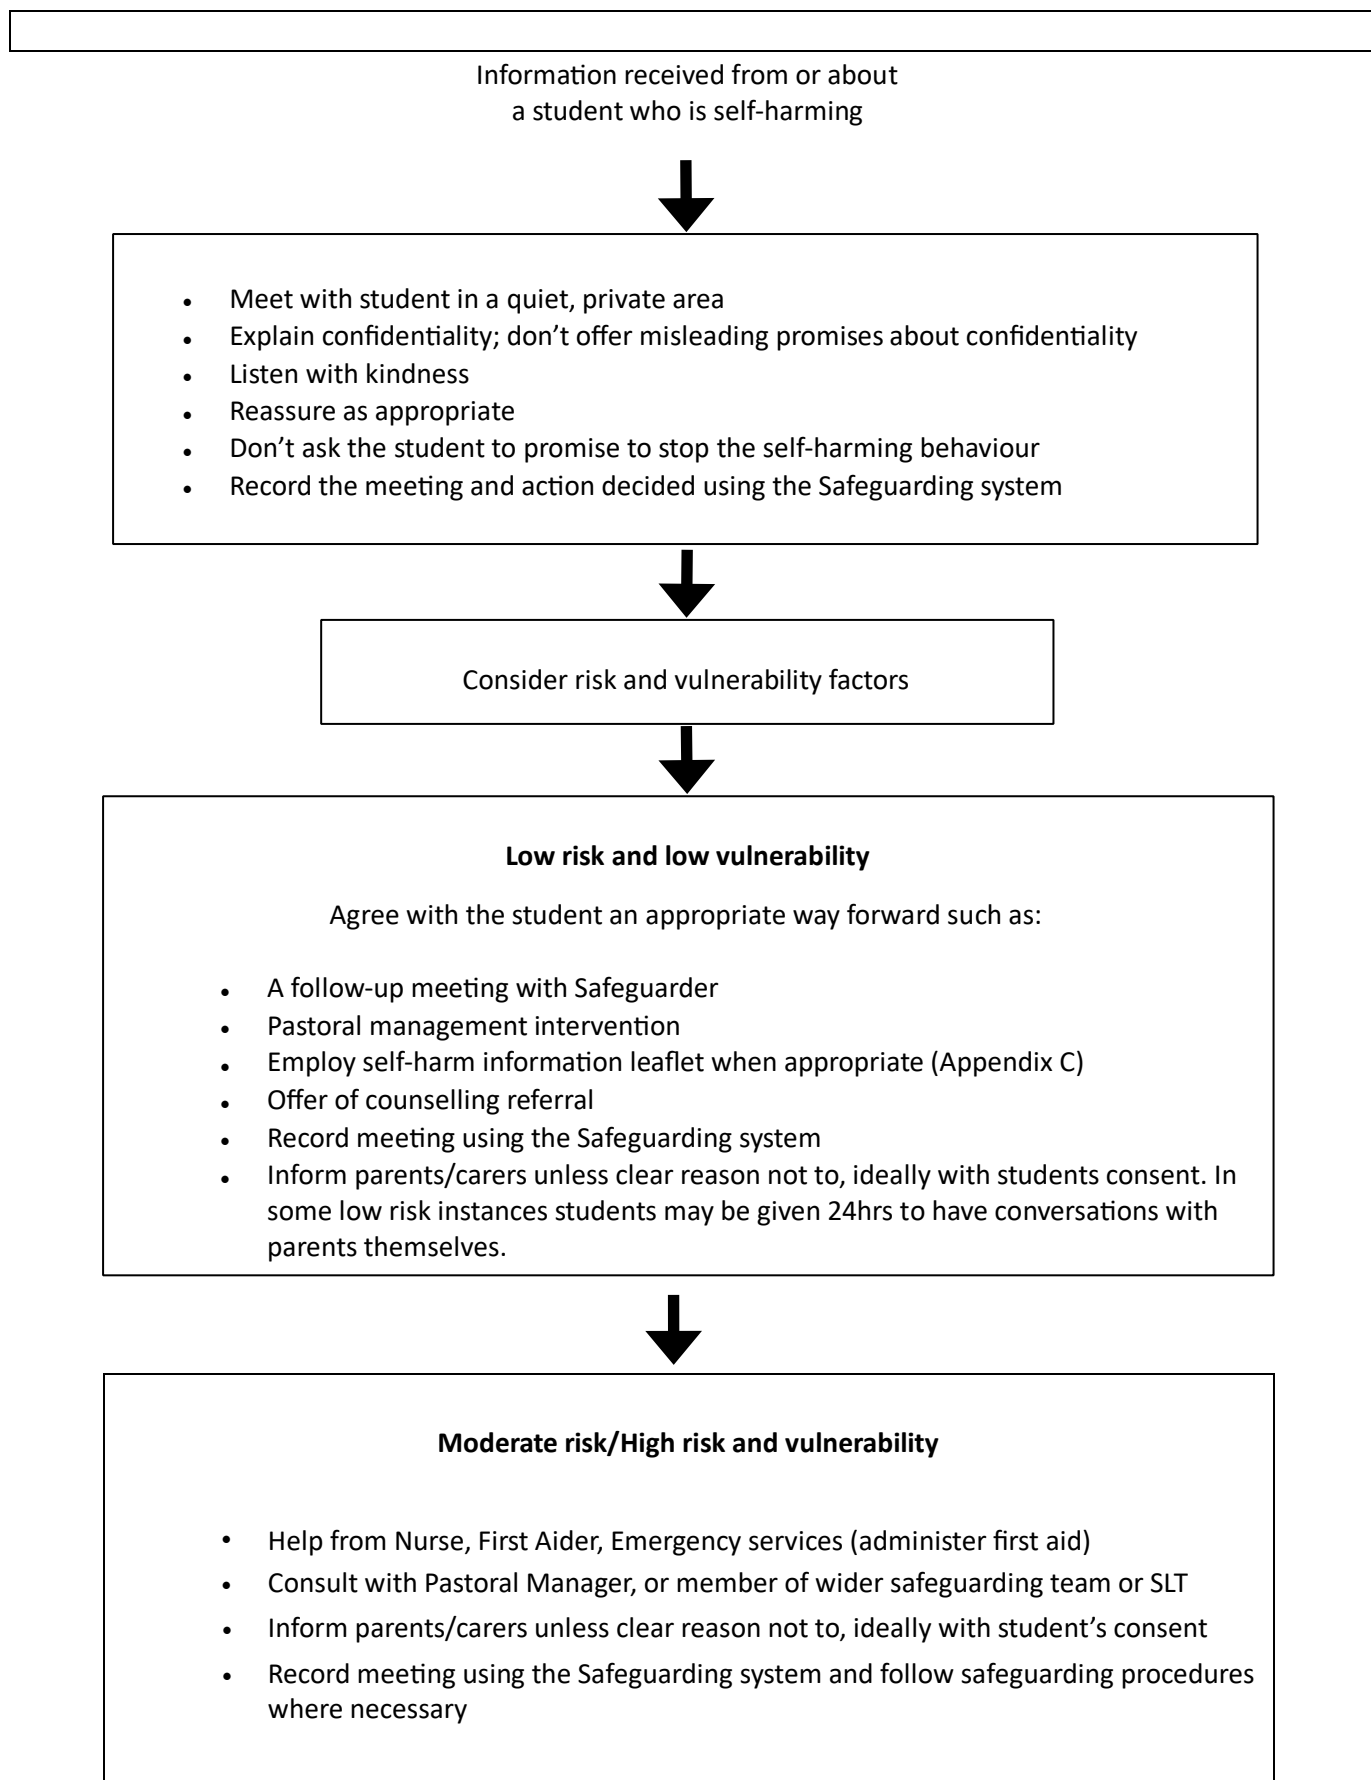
Information received from or about a student who is self-harming

- Meet with student in a quiet, private area
- Explain confidentiality; don't offer misleading promises about confidentiality
- Listen with kindness
- Reassure as appropriate
- Don't ask the student to promise to stop the self-harming behaviour
- Record the meeting and action decided using the Safeguarding system

Consider risk and vulnerability factors

**Low risk and low vulnerability**

Agree with the student an appropriate way forward such as:

- A follow-up meeting with Safeguarder
- Pastoral management intervention
- Employ self-harm information leaflet when appropriate (Appendix C)
- Offer of counselling referral
- Record meeting using the Safeguarding system
- Inform parents/carers unless clear reason not to, ideally with students consent. In some low risk instances students may be given 24hrs to have conversations with parents themselves.

**Moderate risk/High risk and vulnerability**

- Help from Nurse, First Aider, Emergency services (administer first aid)
- Consult with Pastoral Manager, or member of wider safeguarding team or SLT
- Inform parents/carers unless clear reason not to, ideally with student's consent
- Record meeting using the Safeguarding system and follow safeguarding procedures where necessary